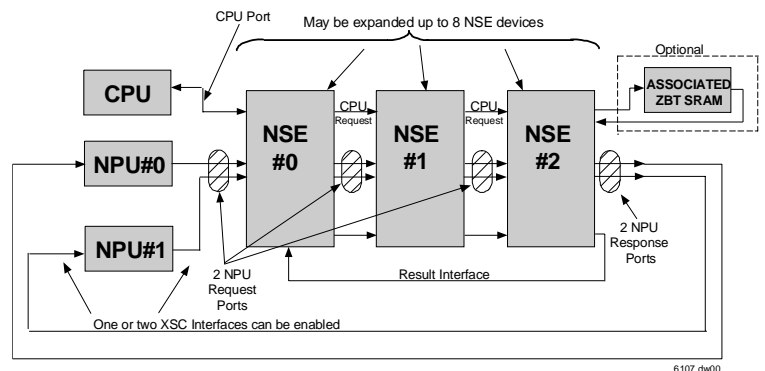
CPU Port

May be expanded up to 8 NSE devices

Optional

CPU

ASSOCIATED ZBT SRAM

CPU Request

CPU Request

NSE #0

NSE #1

NSE #2

NPU#0

NPU#1

2 NPU Response Ports

2 NPU Request Ports

Result Interface

One or two XSC Interfaces can be enabled

6107 dw00